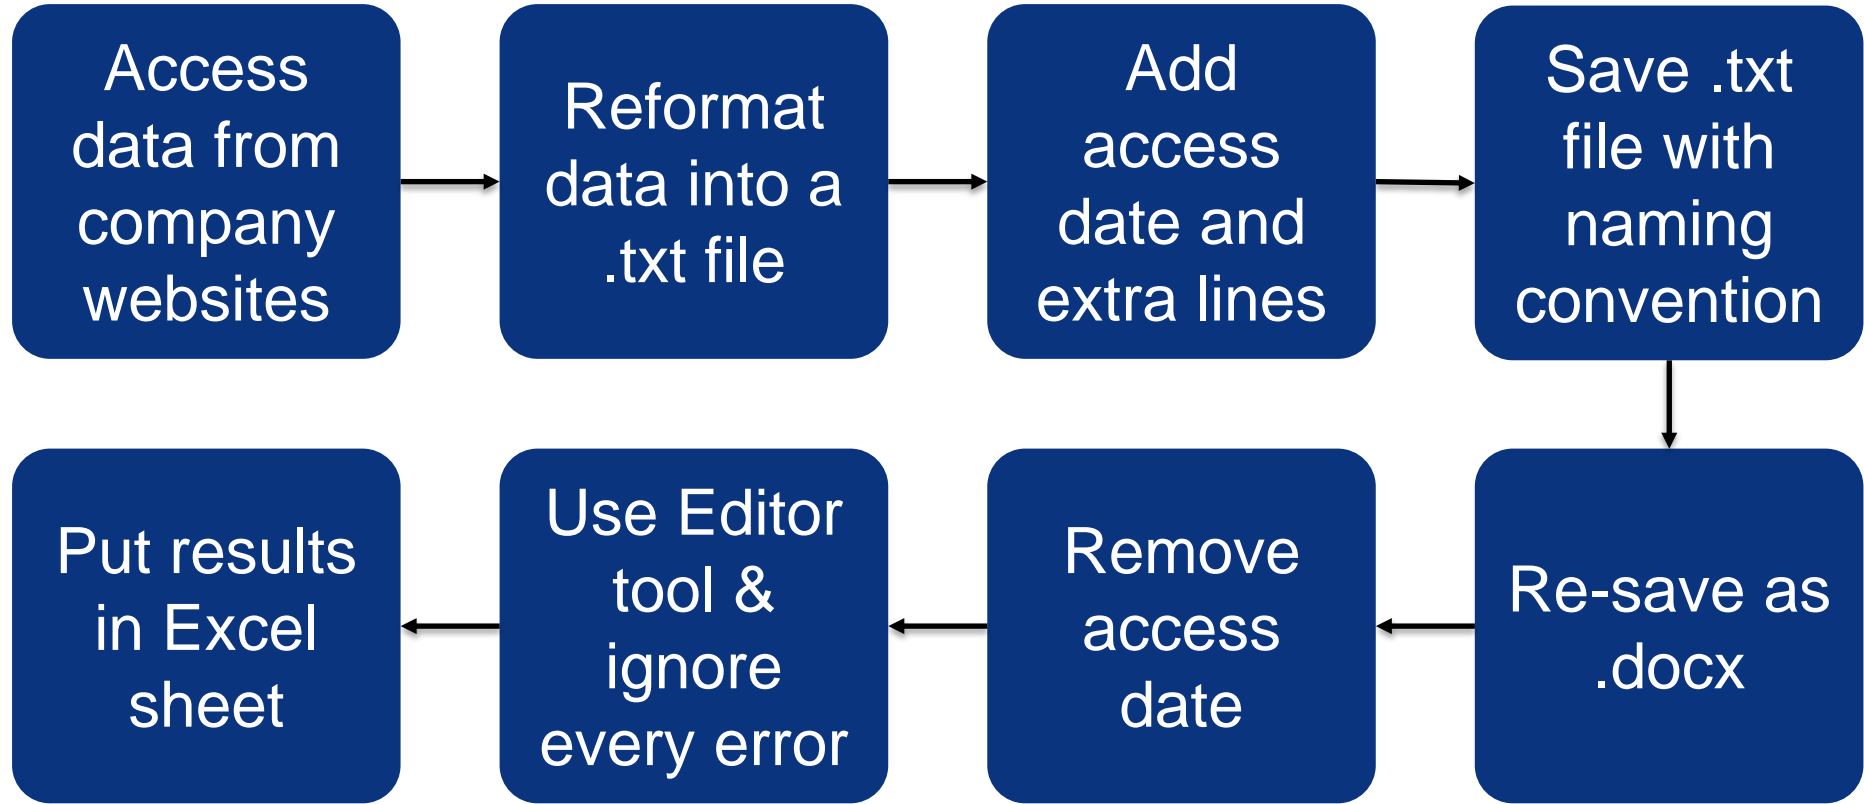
Access data from company websites

Reformat data into a .txt file

Add access date and extra lines

Save .txt file with naming convention

Re-save as .docx

Remove access date

Use Editor tool & ignore every error

Put results in Excel sheet